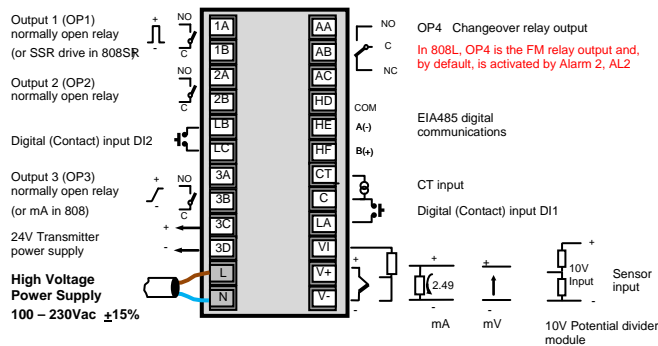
Output 1 (OP1) normally open relay

(or SSR drive in 808SR)

+ NO

- C

1A

1B

Output 2 (OP2) normally open relay

NO

C

2A

2B

Digital (Contact) input DI2

LB

LC

Output 3 (OP3) normally open relay

(or mA in 808)

+ NO

- C

3A

3B

24V Transmitter power supply

+

-

3C

3D

High Voltage Power Supply 100 – 230Vac $\pm$15%

L

N

AA

AB

AC

HD

HE

HF

CT

C

LA

VI

V+

V-

NO

C

NC

OP4 Changeover relay output

In 808L, OP4 is the FM relay output and, by default, is activated by Alarm 2, AL2

COM

A(-)

B(+)

EIA485 digital communications

CT input

Digital (Contact) input DI1

+

-

2.49

mA

+

-

mV

+

10V Input

-

Sensor input

10V Potential divider module